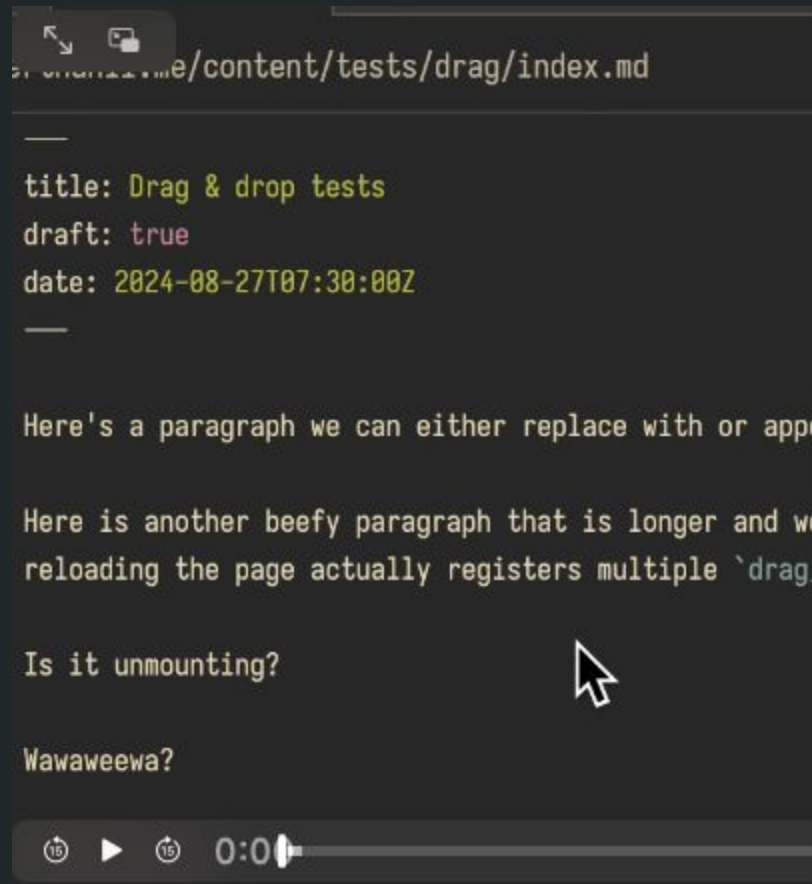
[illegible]e/content/tests/drag/index.md

---
title: Drag & drop tests
draft: true
date: 2024-08-27T07:30:00Z
---

Here's a paragraph we can either replace with or app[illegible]

Here is another beefy paragraph that is longer and w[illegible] reloading the page actually registers multiple `drag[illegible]

Is it unmounting?

Wawaweewa?

15 15 0:0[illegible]